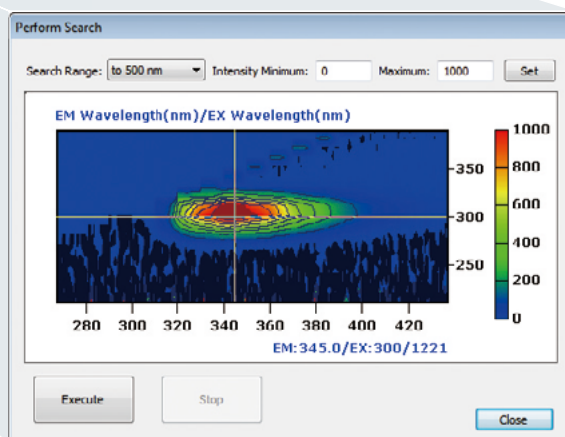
Perform Search

Search Range: to 500 nm Intensity Minimum: 0 Maximum: 1000 Set

EM Wavelength(nm)/EX Wavelength(nm)

350
300
250

1000
800
600
400
200
0

280 300 320 340 360 380 400 420

EM: 345.0/EX: 300/1221

Execute

Stop

Close